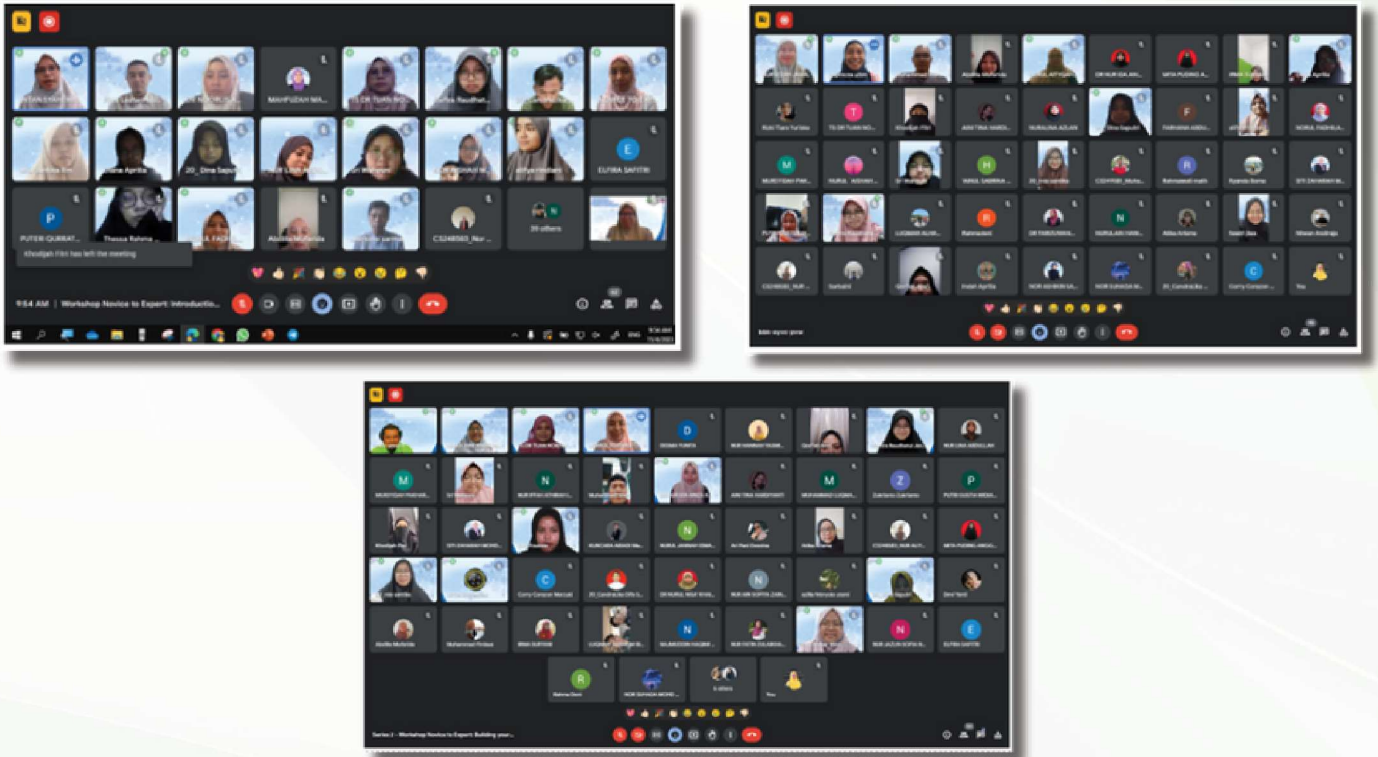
MAHFUZAH MA

20_Dina Saputri

ELYRA SAFITRI

PUTERI QURRAT

Thessa Rahma

C3248583_Nur

39 others

Khodijah Fitri has left the meeting

9:54 AM | Workshop Novice to Expert: Introductio

Series 2 – Workshop Novice to Expert: Building your

6 others

You